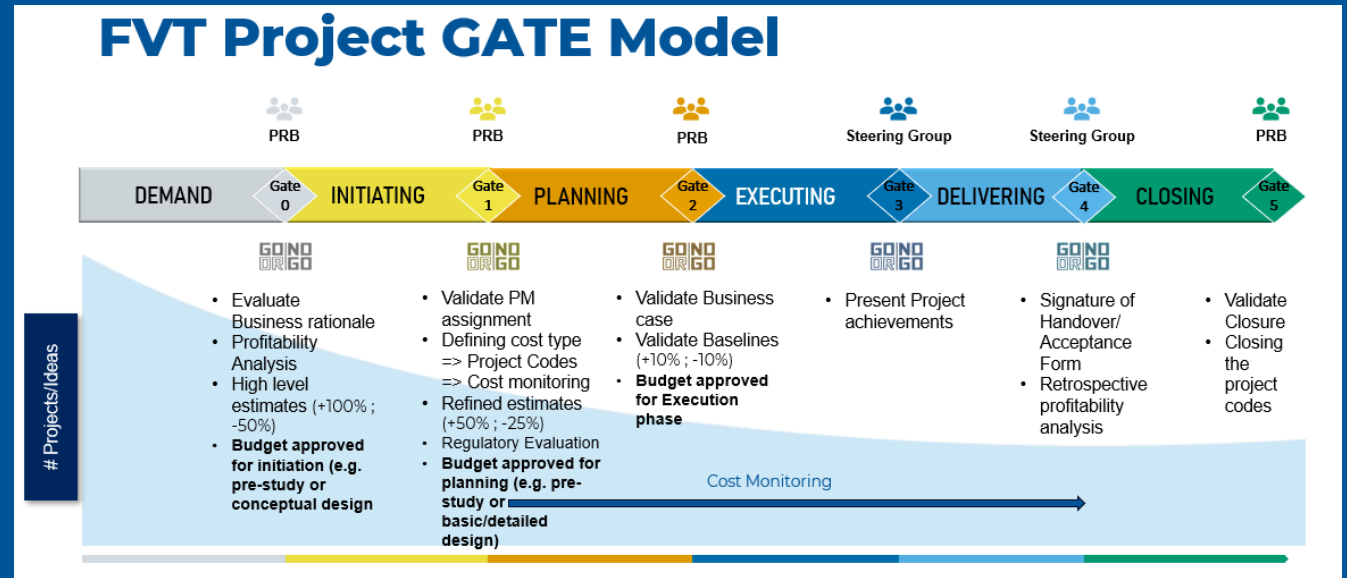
FVT Project GATE Model

PRB

PRB

PRB

Steering Group

Steering Group

PRB

DEMAND
Gate 0
INITIATING
Gate 1
PLANNING
Gate 2
EXECUTING
Gate 3
DELIVERING
Gate 4
CLOSING
Gate 5

GO NO OR GO

GO NO OR GO

GO NO OR GO

GO NO OR GO

GO NO OR GO

# Projects/Ideas

• Evaluate Business rationale
• Profitability Analysis
• High level estimates (+100% ; -50%)
• **Budget approved for initiation (e.g. pre-study or conceptual design**

• Validate PM assignment
• Defining cost type => Project Codes => Cost monitoring
• Refined estimates (+50% ; -25%)
• Regulatory Evaluation
• **Budget approved for planning (e.g. pre-study or basic/detailed design)**

• Validate Business case
• Validate Baselines (+10% ; -10%)
• **Budget approved for Execution phase**

• Present Project achievements

• Signature of Handover/ Acceptance Form
• Retrospective profitability analysis

• Validate Closure
• Closing the project codes

Cost Monitoring